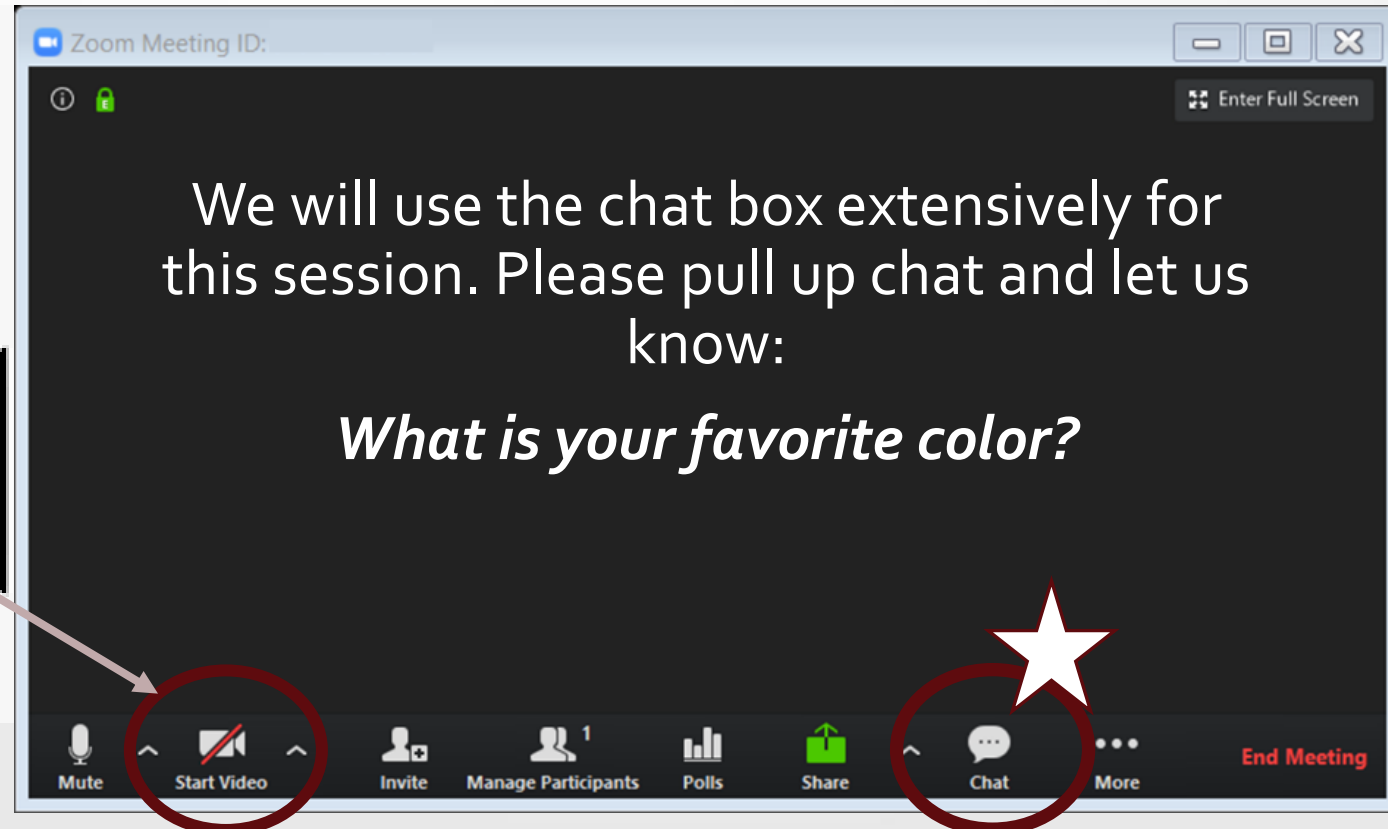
Zoom Meeting ID:

Enter Full Screen

We will use the chat box extensively for this session. Please pull up chat and let us know:

*What is your favorite color?*

Mute
Start Video
Invite
1
Manage Participants
Polls
Share
Chat
More
End Meeting